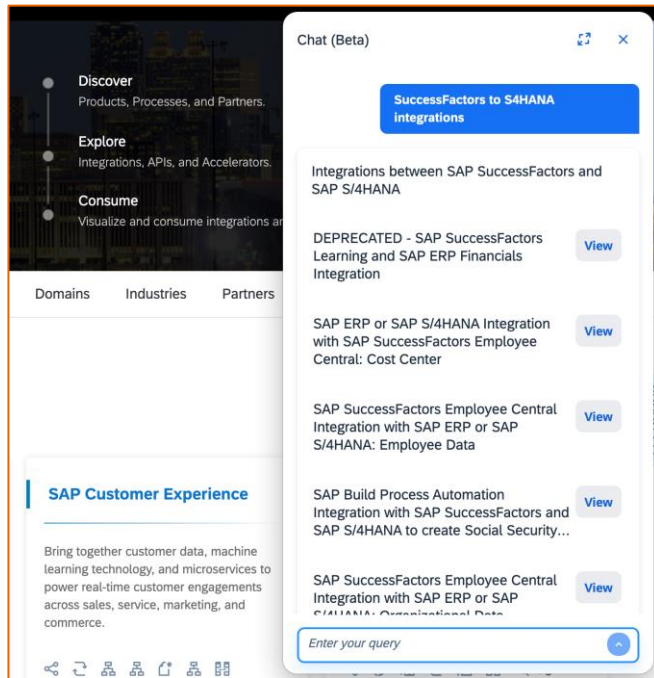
Discover
Products, Processes, and Partners.

Explore
Integrations, APIs, and Accelerators.

Consume
Visualize and consume integrations a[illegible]

Domains Industries Partners

SAP Customer Experience

Bring together customer data, machine learning technology, and microservices to power real-time customer engagements across sales, service, marketing, and commerce.

Chat (Beta)

SuccessFactors to S4HANA integrations

Integrations between SAP SuccessFactors and SAP S/4HANA

DEPRECATED - SAP SuccessFactors Learning and SAP ERP Financials Integration
View

SAP ERP or SAP S/4HANA Integration with SAP SuccessFactors Employee Central: Cost Center
View

SAP SuccessFactors Employee Central Integration with SAP ERP or SAP S/4HANA: Employee Data
View

SAP Build Process Automation Integration with SAP SuccessFactors and SAP S/4HANA to create Social Security...
View

SAP SuccessFactors Employee Central Integration with SAP ERP or SAP S/4HANA: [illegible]
View

Enter your query